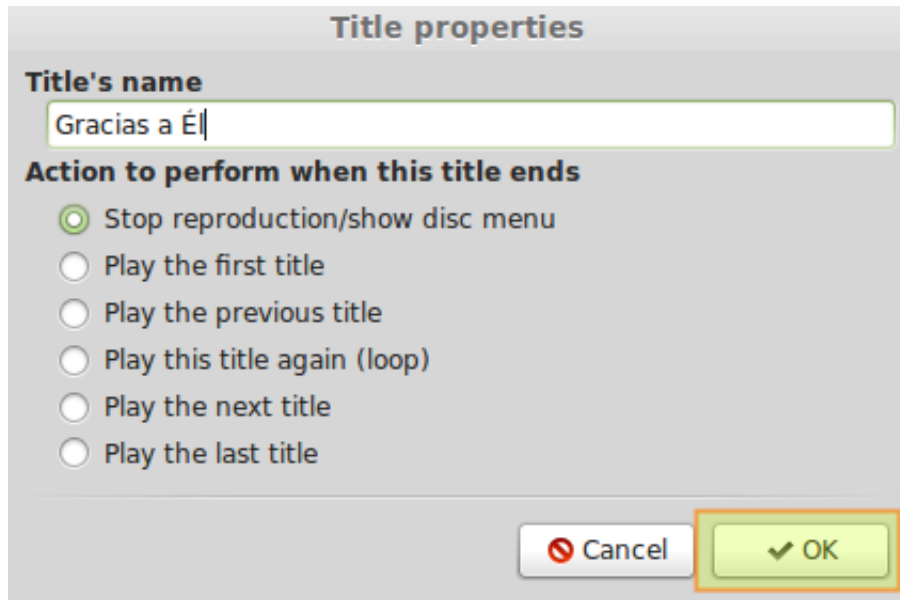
Title properties

Title's name

Gracias a Él

Action to perform when this title ends

Stop reproduction/show disc menu
Play the first title
Play the previous title
Play this title again (loop)
Play the next title
Play the last title

Cancel
OK